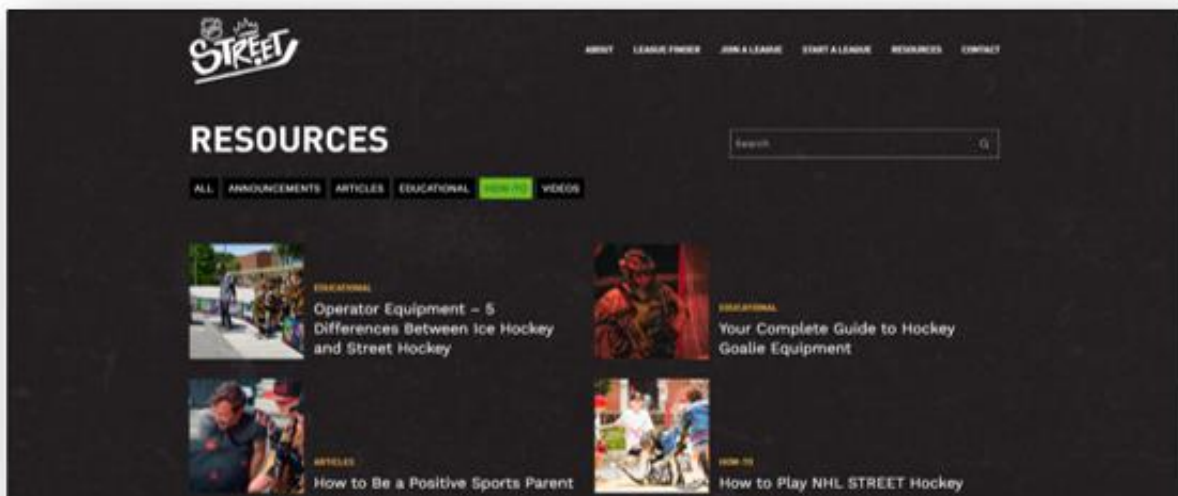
STREET

ABOUT LEAGUE FINDER JOIN A LEAGUE START A LEAGUE RESOURCES CONTACT

RESOURCES

Search

ALL ANNOUNCEMENTS ARTICLES EDUCATIONAL HOW-TO VIDEOS

EDUCATIONAL
Operator Equipment – 5 Differences Between Ice Hockey and Street Hockey

EDUCATIONAL
Your Complete Guide to Hockey Goalie Equipment

ARTICLES
How to Be a Positive Sports Parent

HOW-TO
How to Play NHL STREET Hockey